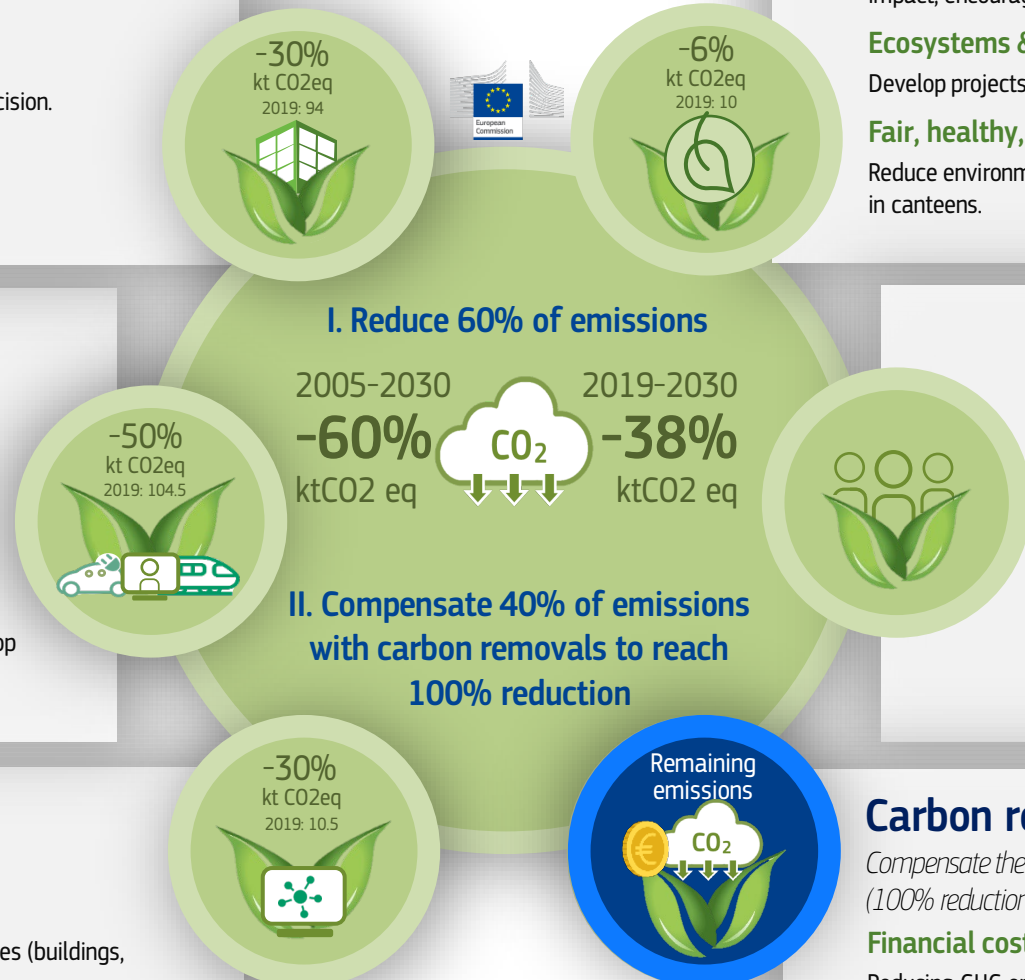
impact, encourag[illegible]

cision.

-30%
kt CO2eq
2019: 94

European Commission

-6%
kt CO2eq
2019: 10

Ecosystems &
Develop projects

Fair, healthy,
Reduce environm in canteens.

I. Reduce 60% of emissions

2005-2030
-60%
ktCO2 eq

$CO_2$

2019-2030
-38%
ktCO2 eq

-50%
kt CO2eq
2019: 104.5

op

II. Compensate 40% of emissions with carbon removals to reach 100% reduction

-30%
kt CO2eq
2019: 10.5

Remaining emissions

$CO_2$

Carbon re
Compensate the
(100% reduction

Financial cost

es (buildings,